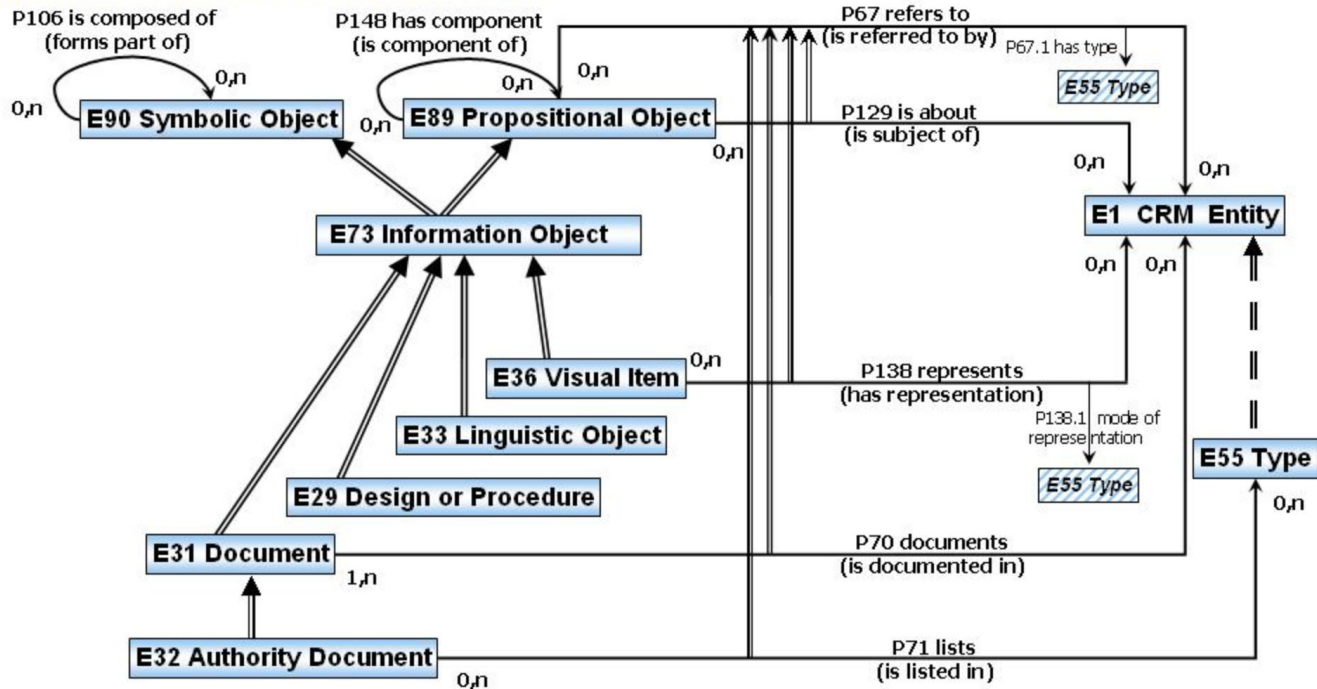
P106 is composed of
(forms part of)

0,n

0,n

E90 Symbolic Object

P148 has component
(is component of)

0,n

0,n

0,n

E89 Propositional Object

P67 refers to
(is referred to by)

P67.1 has type

E55 Type

P129 is about
(is subject of)

0,n

0,n

0,n

E1 CRM Entity

E73 Information Object

0,n

0,n

E36 Visual Item

0,n

P138 represents
(has representation)

P138.1 mode of representation

E55 Type

E33 Linguistic Object

E29 Design or Procedure

E55 Type

0,n

E31 Document

1,n

P70 documents
(is documented in)

E32 Authority Document

0,n

P71 lists
(is listed in)